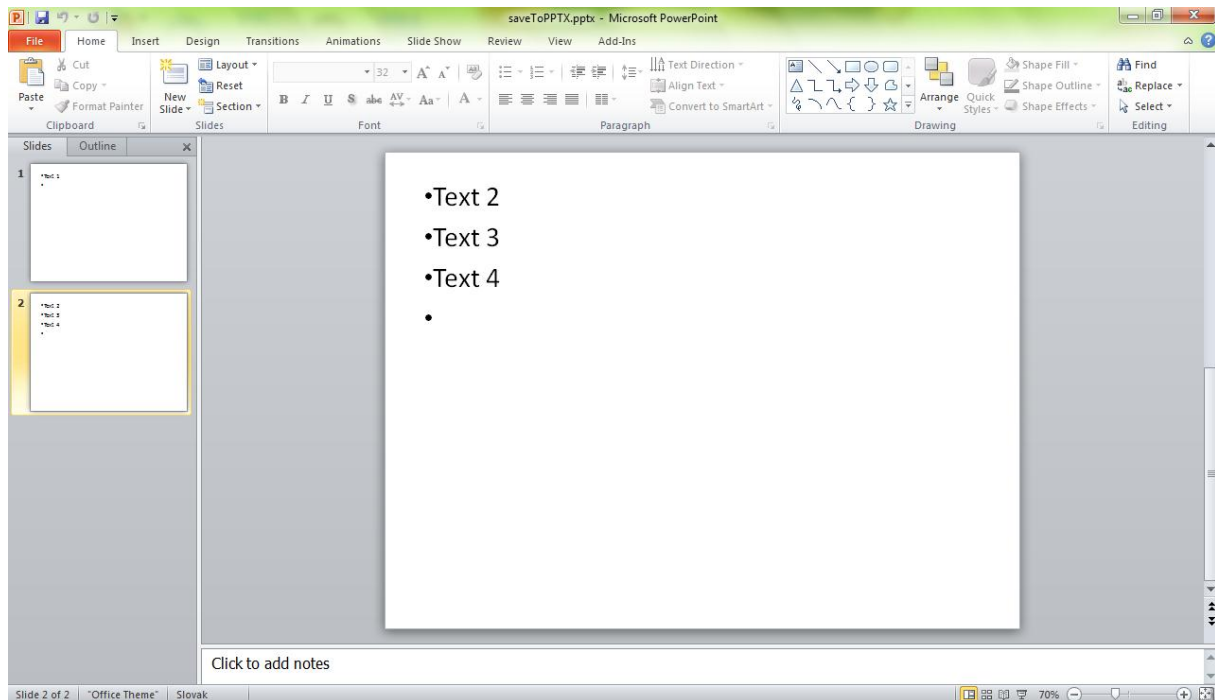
saveToPPTX.pptx - Microsoft PowerPoint

File Home Insert Design Transitions Animations Slide Show Review View Add-Ins

Paste Cut Copy Format Painter Clipboard
New Slide Layout Reset Section Slides
32 A A B I U S abc AV Aa A Font
Text Direction Align Text Convert to SmartArt Paragraph
Arrange Quick Styles Shape Fill Shape Outline Shape Effects Drawing
Find Replace Select Editing

Slides Outline

1
•Text 1
•

2
•Text 2
•Text 3
•Text 4
•

•Text 2
•Text 3
•Text 4
•

Click to add notes

Slide 2 of 2 "Office Theme" Slovak 70%